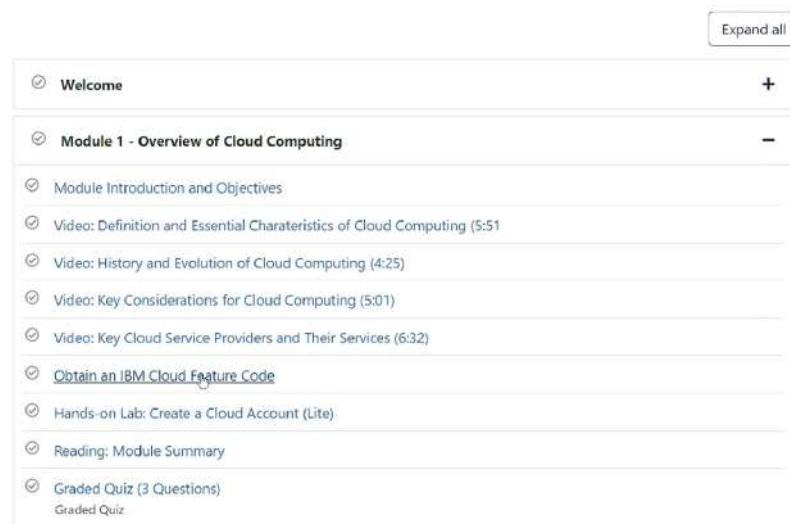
Expand all

Welcome +

Module 1 - Overview of Cloud Computing −

Module Introduction and Objectives

Video: Definition and Essential Charateristics of Cloud Computing (5:51

Video: History and Evolution of Cloud Computing (4:25)

Video: Key Considerations for Cloud Computing (5:01)

Video: Key Cloud Service Providers and Their Services (6:32)

Obtain an IBM Cloud Feature Code

Hands-on Lab: Create a Cloud Account (Lite)

Reading: Module Summary

Graded Quiz (3 Questions)
Graded Quiz